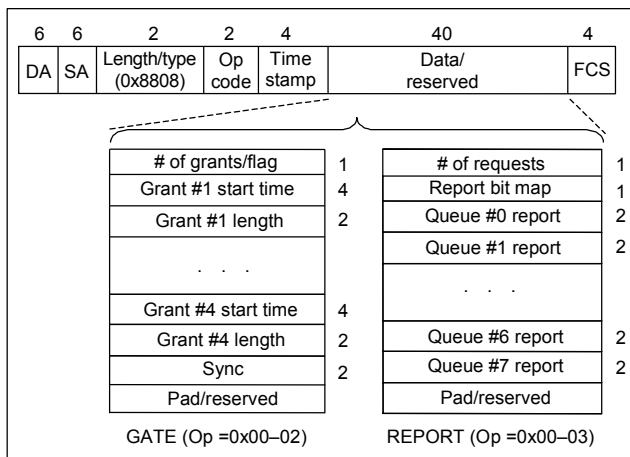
| 6 | 6 | 2 | 2 | 4 | 40 | 4 |
|---|---|---|---|---|---|---|
| DA | SA | Length/type (0x8808) | Op code | Time stamp | Data/ reserved | FCS |

| # of grants/flag | 1 |
|---|---|
| Grant #1 start time | 4 |
| Grant #1 length | 2 |
| . . . | |
| Grant #4 start time | 4 |
| Grant #4 length | 2 |
| Sync | 2 |
| Pad/reserved | |

GATE (Op =0x00–02)

| # of requests | 1 |
|---|---|
| Report bit map | 1 |
| Queue #0 report | 2 |
| Queue #1 report | 2 |
| . . . | |
| Queue #6 report | 2 |
| Queue #7 report | 2 |
| Pad/reserved | |

REPORT (Op =0x00–03)